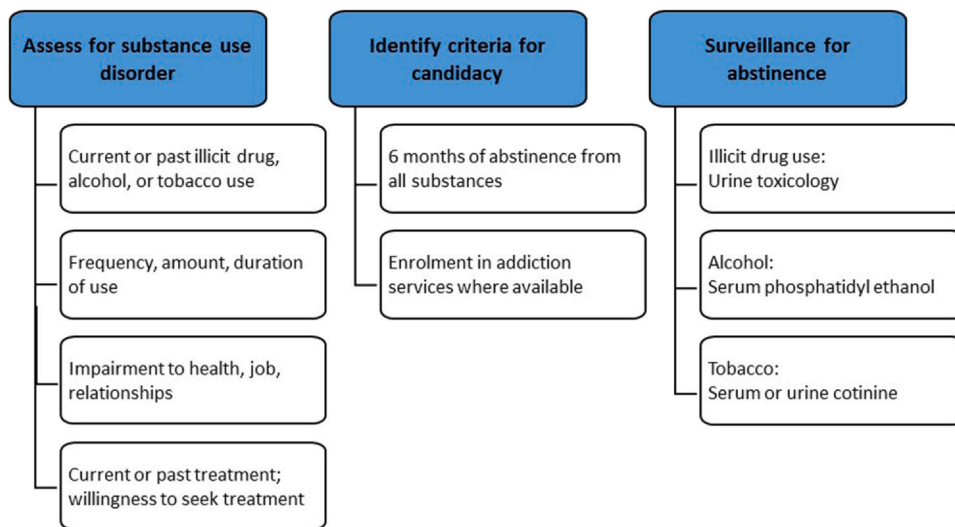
Assess for substance use disorder

Current or past illicit drug, alcohol, or tobacco use

Frequency, amount, duration of use

Impairment to health, job, relationships

Current or past treatment; willingness to seek treatment

Identify criteria for candidacy

6 months of abstinence from all substances

Enrolment in addiction services where available

Surveillance for abstinence

Illicit drug use: Urine toxicology

Alcohol: Serum phosphatidyl ethanol

Tobacco: Serum or urine cotinine